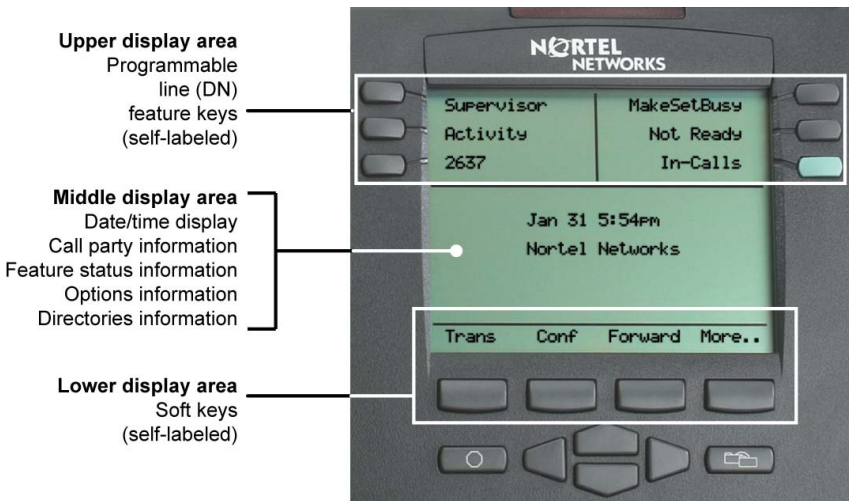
Upper display area
Programmable line (DN) feature keys (self-labeled)

Middle display area
Date/time display
Call party information
Feature status information
Options information
Directories information

Lower display area
Soft keys (self-labeled)

NORTEL NETWORKS

Supervisor
Activity
2637

MakeSetBusy
Not Ready
In-Calls

Jan 31 5:54pm
Nortel Networks

Trans
Conf
Forward
More..